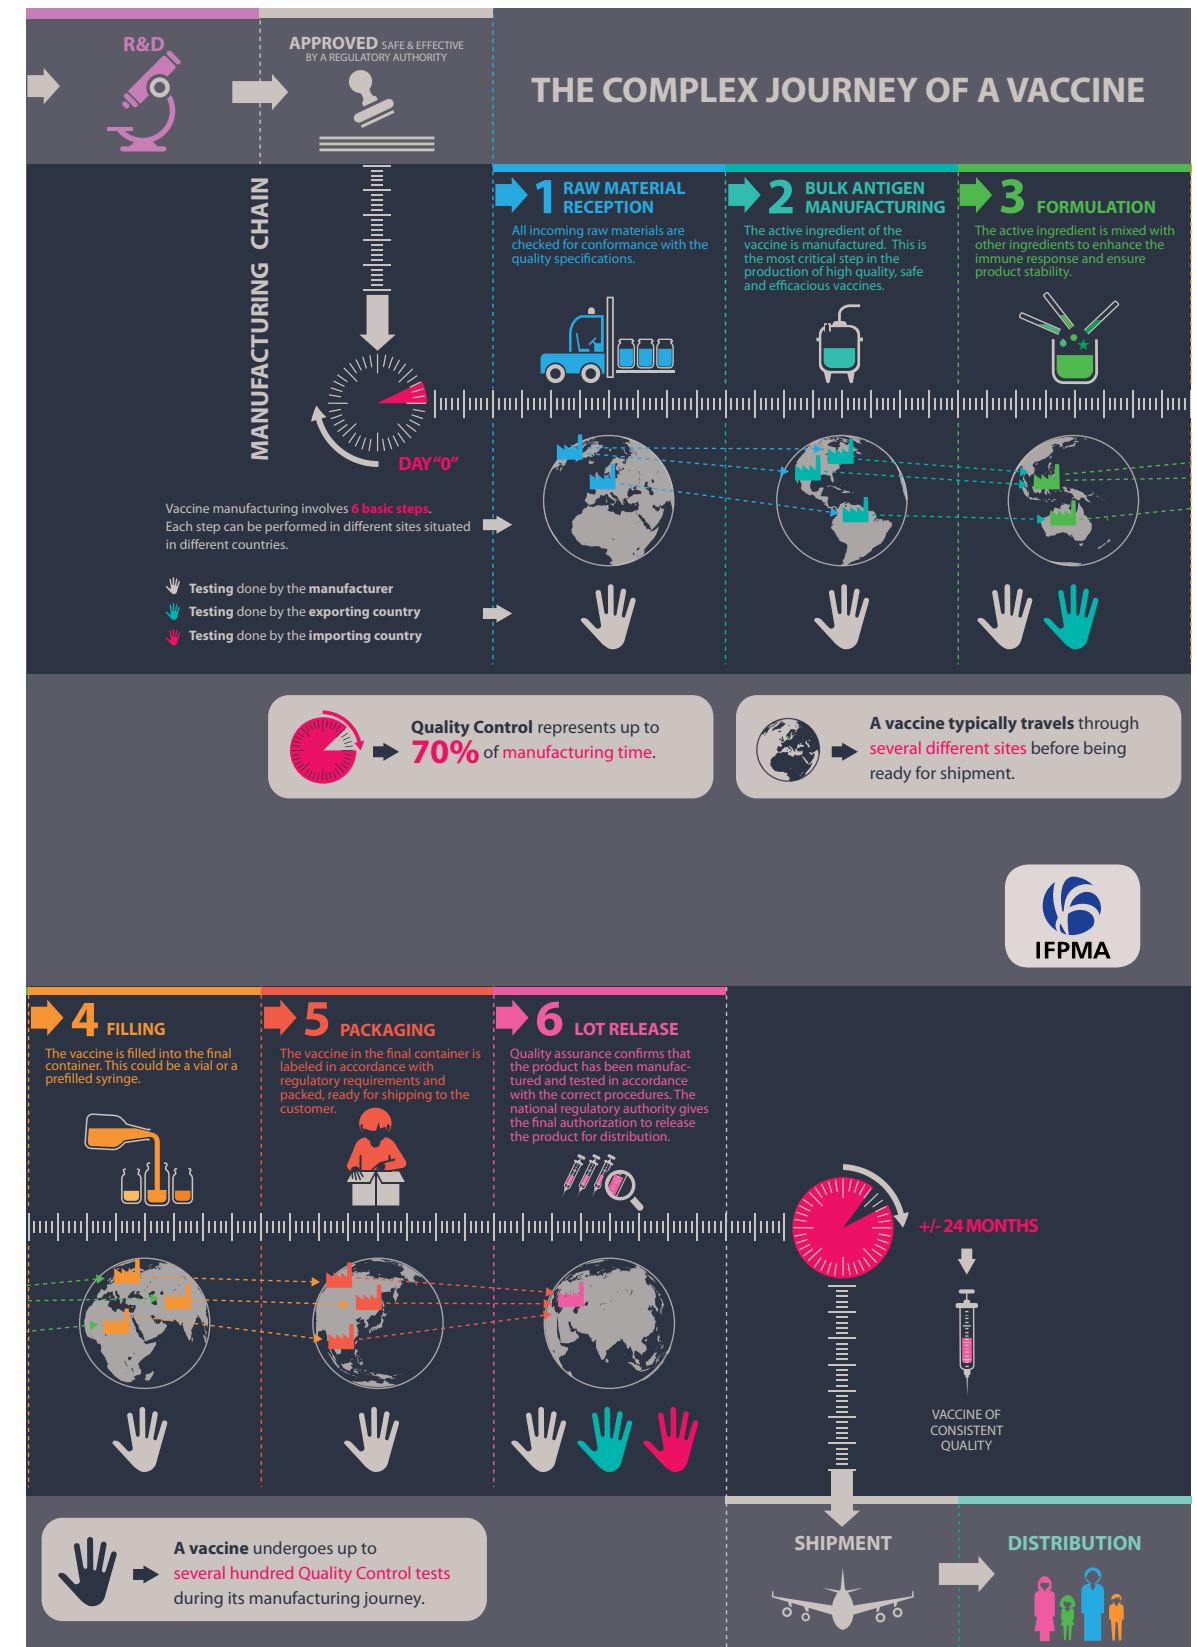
R&D

APPROVED SAFE & EFFECTIVE BY A REGULATORY AUTHORITY

THE COMPLEX JOURNEY OF A VACCINE

MANUFACTURING CHAIN

1 RAW MATERIAL RECEPTION
All incoming raw materials are checked for conformance with the quality specifications.

2 BULK ANTIGEN MANUFACTURING
The active ingredient of the vaccine is manufactured. This is the most critical step in the production of high quality, safe and efficacious vaccines.

3 FORMULATION
The active ingredient is mixed with other ingredients to enhance the immune response and ensure product stability.

DAY "0"

Vaccine manufacturing involves 6 basic steps. Each step can be performed in different sites situated in different countries.

Testing done by the manufacturer
Testing done by the exporting country
Testing done by the importing country

Quality Control represents up to 70% of manufacturing time.

A vaccine typically travels through several different sites before being ready for shipment.

IFPMA

4 FILLING
The vaccine is filled into the final container. This could be a vial or a prefilled syringe.

5 PACKAGING
The vaccine in the final container is labeled in accordance with regulatory requirements and packed, ready for shipping to the customer.

6 LOT RELEASE
Quality assurance confirms that the product has been manufactured and tested in accordance with the correct procedures. The national regulatory authority gives the final authorization to release the product for distribution.

+/- 24 MONTHS

VACCINE OF CONSISTENT QUALITY

A vaccine undergoes up to several hundred Quality Control tests during its manufacturing journey.

SHIPMENT

DISTRIBUTION